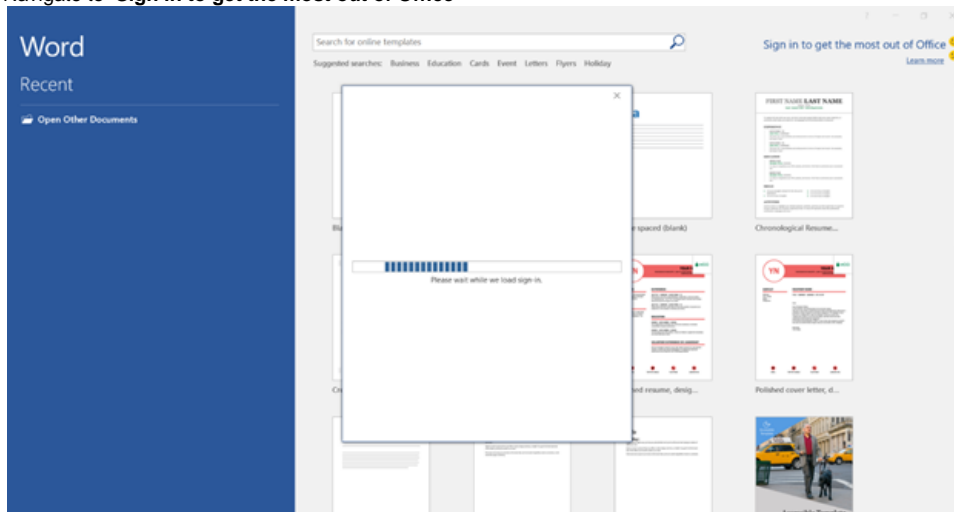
Navigate to "Sign in to get the most out of Office"

Word

Recent

Open Other Documents

Search for online templates

Suggested searches: Business Education Cards Event Letters Flyers Holiday

Sign in to get the most out of Office

Learn more

Please wait while we load sign-in.

Bl

e spaced (blank)

FIRST NAME LAST NAME

Chronological Resume...

YN

Cr

ed resume, desig...

Polished cover letter, d...